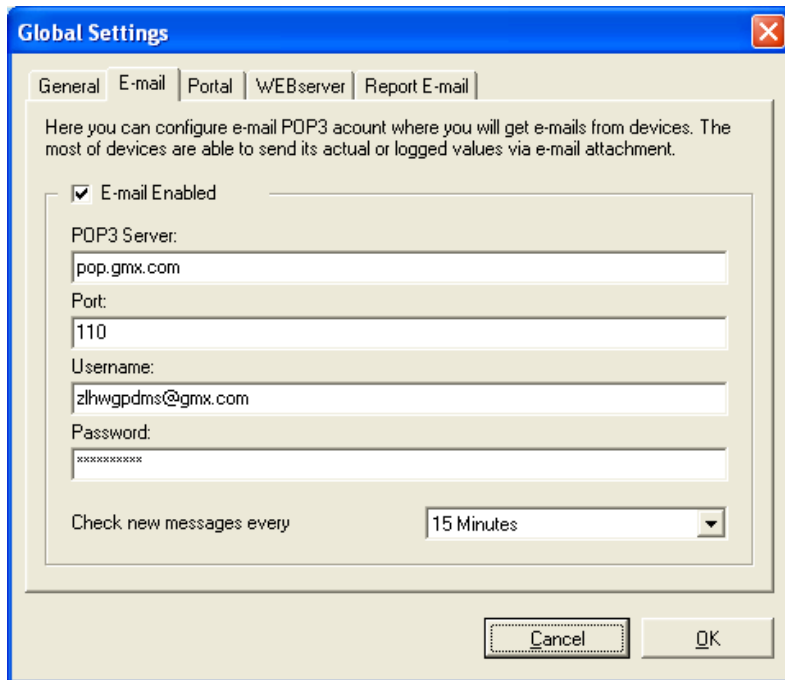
Global Settings

General | E-mail | Portal | WEBserver | Report E-mail

Here you can configure e-mail POP3 acount where you will get e-mails from devices. The most of devices are able to send its actual or logged values via e-mail attachment.

E-mail Enabled

POP3 Server:
pop.gmx.com

Port:
110

Username:
zlhwgpdms@gmx.com

Password:
**********

Check new messages every
15 Minutes

Cancel
OK